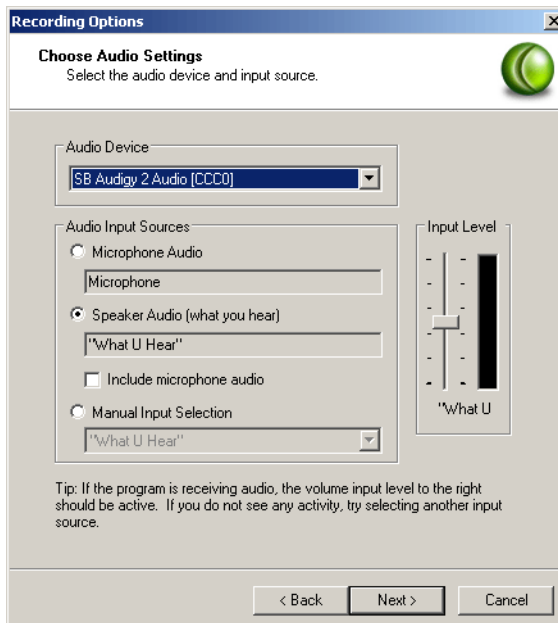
Recording Options

Choose Audio Settings
Select the audio device and input source.

Audio Device
SB Audigy 2 Audio [CCC0]

Audio Input Sources
Microphone Audio
Microphone
Speaker Audio (what you hear)
"What U Hear"
Include microphone audio
Manual Input Selection
"What U Hear"

Input Level
"What U

Tip: If the program is receiving audio, the volume input level to the right should be active. If you do not see any activity, try selecting another input source.

< Back
Next >
Cancel